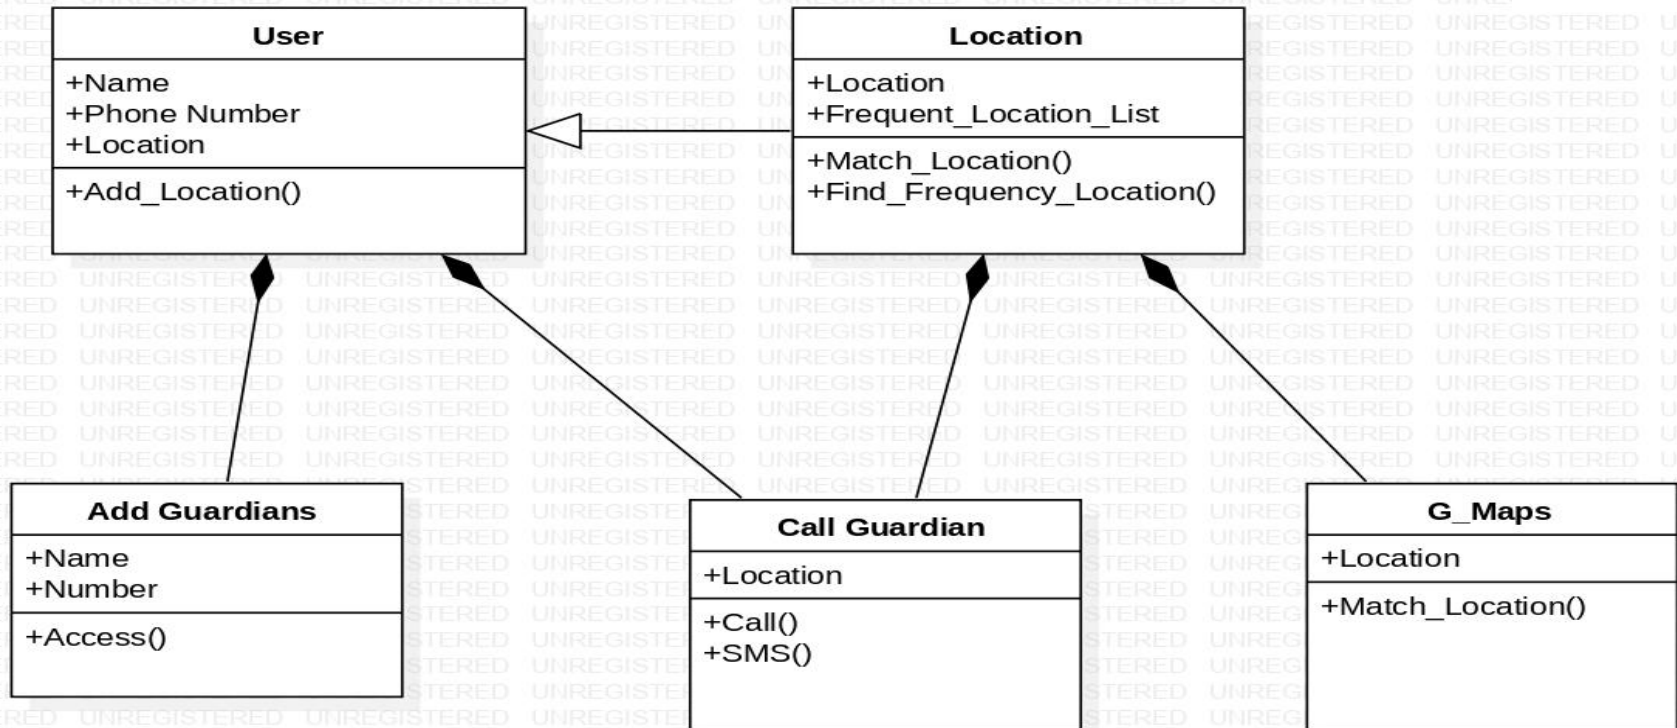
User
+Name
+Phone Number
+Location
+Add_Location()

Location
+Location
+Frequent_Location_List
+Match_Location()
+Find_Frequency_Location()

Add Guardians
+Name
+Number
+Access()

Call Guardian
+Location
+Call()
+SMS()

G_Maps
+Location
+Match_Location()

UNREGISTERED UNREGISTERED UNREGISTERED UNREGISTERED UNREGISTERED UNREGISTERED UNREGISTERED